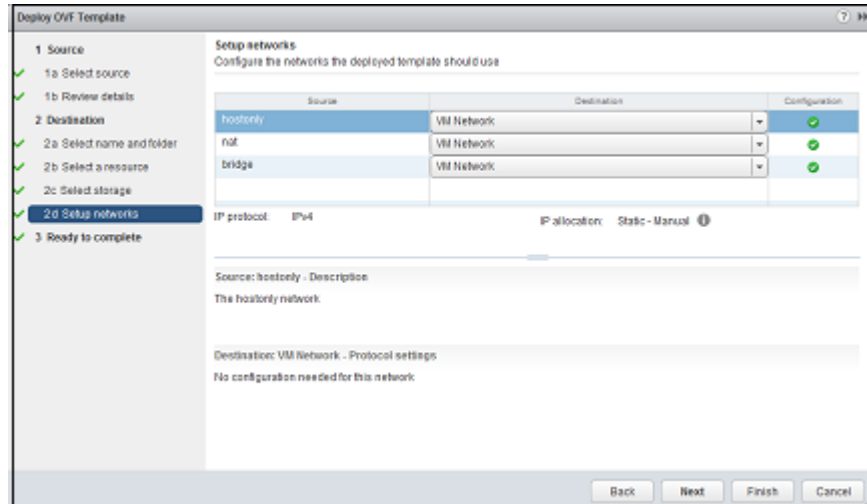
Deploy OVF Template

1 Source
1a Select source
1b Review details
2 Destination
2a Select name and folder
2b Select a resource
2c Select storage
2d Setup networks
3 Ready to complete

Setup networks
Configure the networks the deployed template should use

| Source | Destination | Configuration |
|---|---|---|
| hostonly | VM Network | |
| nat | VM Network | |
| bridge | VM Network | |
| | | |

IP protocol: IPv4

IP allocation: Static - Manual

Source: hostonly - Description
The hostonly network

Destination: VM Network - Protocol settings
No configuration needed for this network

Back Next Finish Cancel